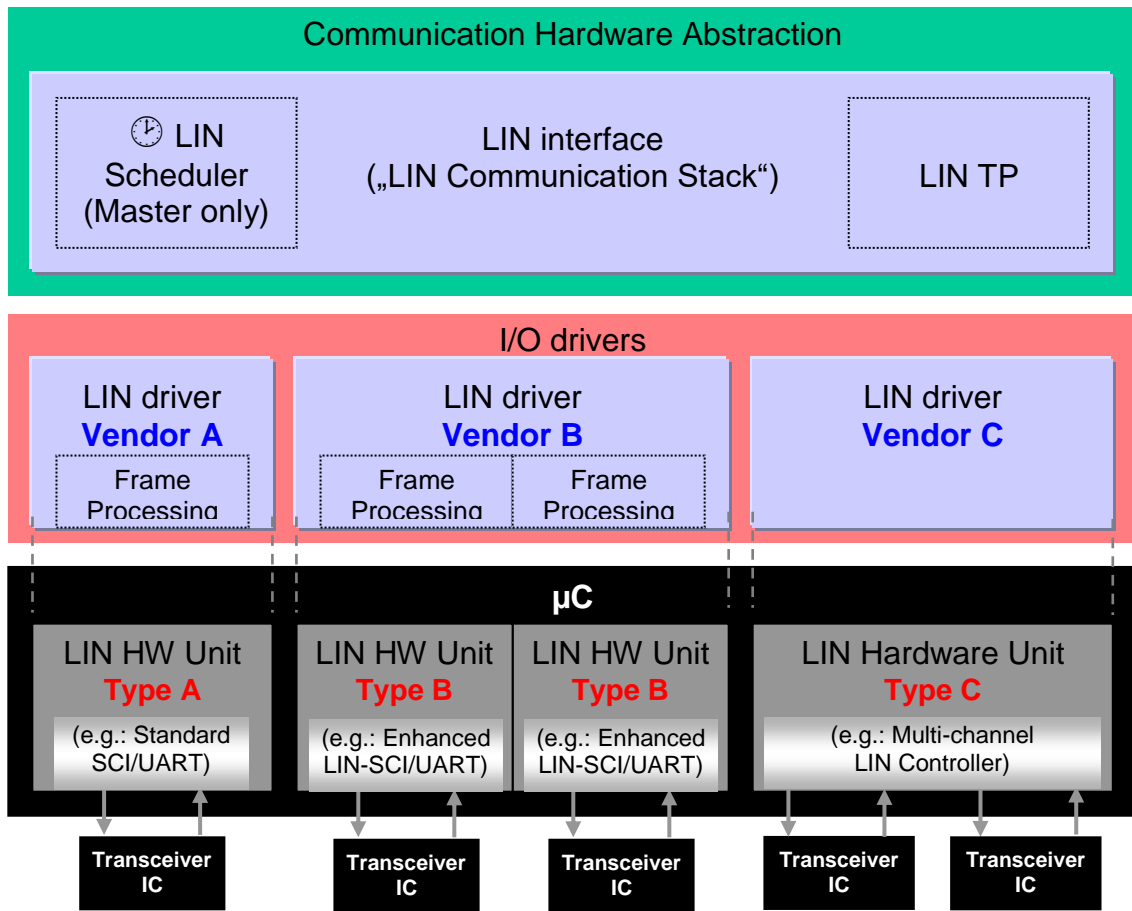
Communication Hardware Abstraction

LIN Scheduler (Master only)

LIN interface („LIN Communication Stack“)

LIN TP

I/O drivers

LIN driver
Vendor A

Frame Processing

LIN driver
Vendor B

Frame Processing

Frame Processing

LIN driver
Vendor C

µC

LIN HW Unit
Type A

(e.g.: Standard SCI/UART)

LIN HW Unit
Type B

(e.g.: Enhanced LIN-SCI/UART)

LIN HW Unit
Type B

(e.g.: Enhanced LIN-SCI/UART)

LIN Hardware Unit
Type C

(e.g.: Multi-channel LIN Controller)

Transceiver IC

Transceiver IC

Transceiver IC

Transceiver IC

Transceiver IC